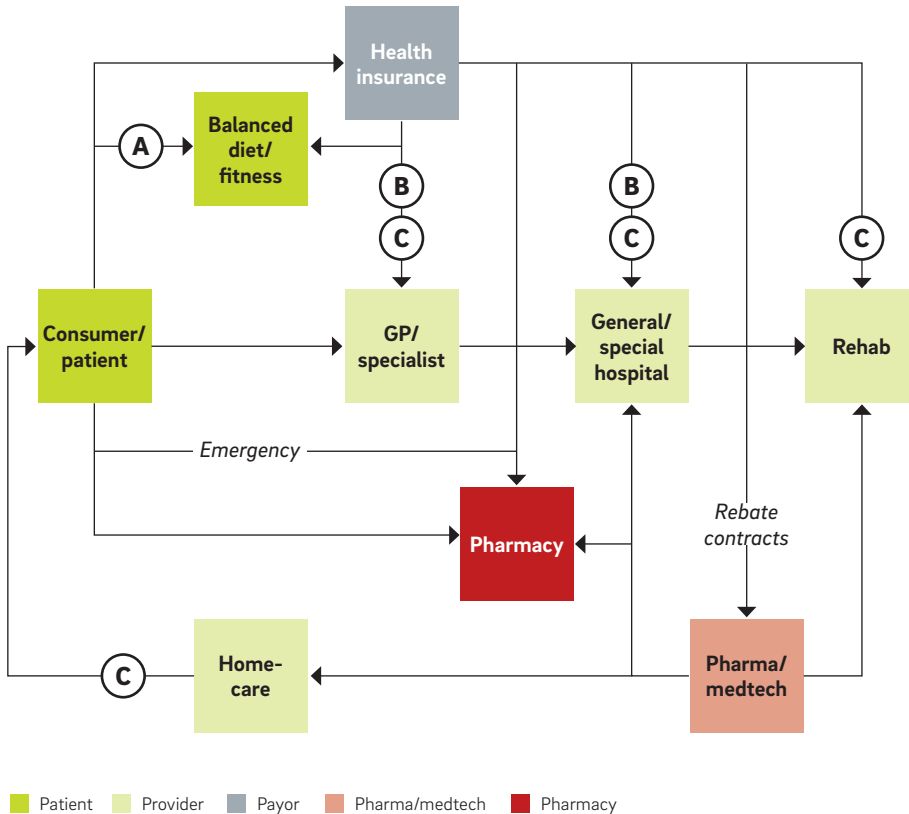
Health insurance

A

Balanced diet/ fitness

B

C

B

C

C

Consumer/ patient

GP/ specialist

General/ special hospital

Rehab

Emergency

Pharmacy

Rebate contracts

C

Home-care

Pharma/ medtech

Patient Provider Payor Pharma/medtech Pharmacy